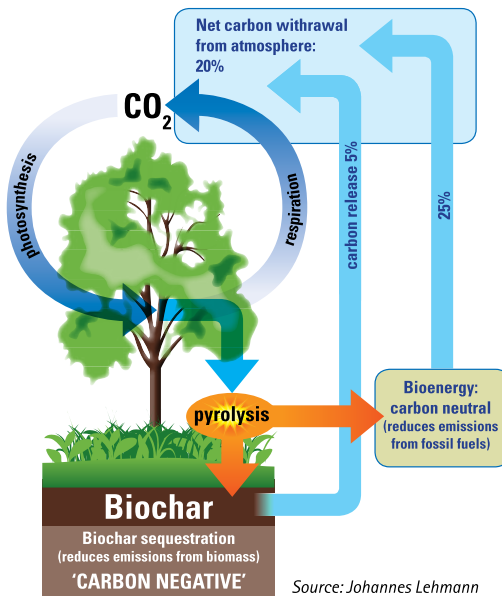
Net carbon withrawal from atmosphere: 20%

$CO_2$

photosynthesis

respiration

carbon release 5%

25%

pyrolysis

Bioenergy: carbon neutral (reduces emissions from fossil fuels)

Biochar

Biochar sequestration (reduces emissions from biomass)

'CARBON NEGATIVE'

Source: Johannes Lehmann